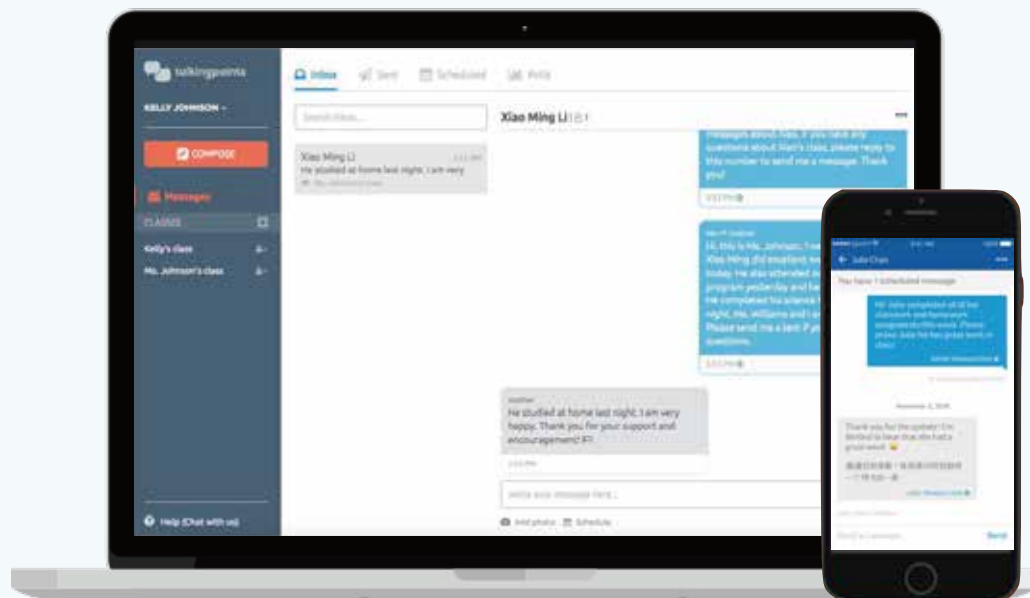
talkingpoints

KELLY JOHNSON

COMPOSE

Messages

CLASSES

Kelly's class

Ms. Johnson's class

Help (Chat with us)

Inbox Sent Scheduled Polls

Search Inbox...

Xiao Ming Li

He studied at home last night, I am very

Xiao Ming Li

messages about Xiao's class. If you have any questions about Xiao's class, please reply to this number to send me a message. Thank you!

Hi, this is Ms. Johnson. I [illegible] Xiao Ming did excellent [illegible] today. He also attended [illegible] program yesterday and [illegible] He completed his science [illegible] night. Ms. Williams and I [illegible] Please send me a text if y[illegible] questions.

He studied at home last night, I am very happy. Thank you for your support and encouragement! 谢谢

Write your message here...

Add photo Schedule

Julia Chan

You have 1 scheduled message

Hi! Julia completed all of her classwork and homework assignments this week. Please praise Julia for her great work in class!

Thank you for the update! I'm thrilled to hear that she had a great week!

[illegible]

Write a message...

Send